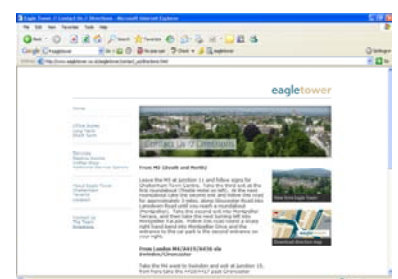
Eagle Tower // Contact Us // Directions - Microsoft Internet Explorer

File Edit View Favorites Tools Help

eagletower

Home

Office Suites
Long Term
Short Term

Services
Meeting Rooms
Coffee Shop

About Eagle Tower
Cheltenham

Contact Us
Directions

Contact Us // Directions

From M5 (South and North)

Leave the M5 at junction 11 and follow signs for Cheltenham Town Centre. Take the third exit at the first roundabout (Shields motor on left). At the next roundabout take the second exit and follow the road for approximately 1 miles along Gloucester Road into Lansdown Road until you reach a roundabout (Montpellier). Take the second exit into Montpellier Terrace, and then take the next turning left into Montpellier Parade. Follow this road round a sharp right hand bend into Montpellier Drive and the entrance to the car park is the second entrance on your right.

From London M4/A419/A436 via Swindon/Cirencester

Take the M4 west to Swindon and exit at junction 15. From here take the A419/A417 past Cirencester

View Eagle Tower

Download direction map